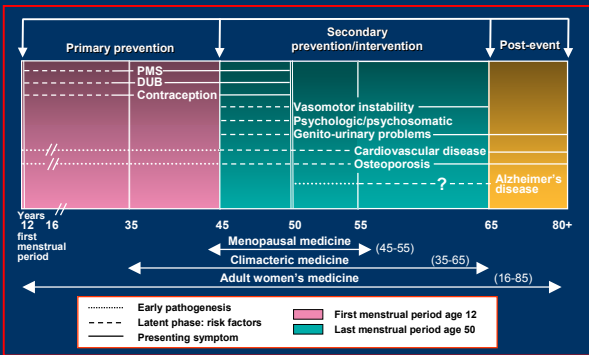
Primary prevention

Secondary prevention/intervention

Post-event

PMS
DUB
Contraception

Vasomotor instability
Psychologic/psychosomatic
Genito-urinary problems
Cardiovascular disease
Osteoporosis
?
Alzheimer's disease

Years
12 16
first menstrual period
35
45
50
55
65
80+

Menopausal medicine (45-55)
Climacteric medicine (35-65)
Adult women's medicine (16-85)

Early pathogenesis
Latent phase: risk factors
Presenting symptom
First menstrual period age 12
Last menstrual period age 50